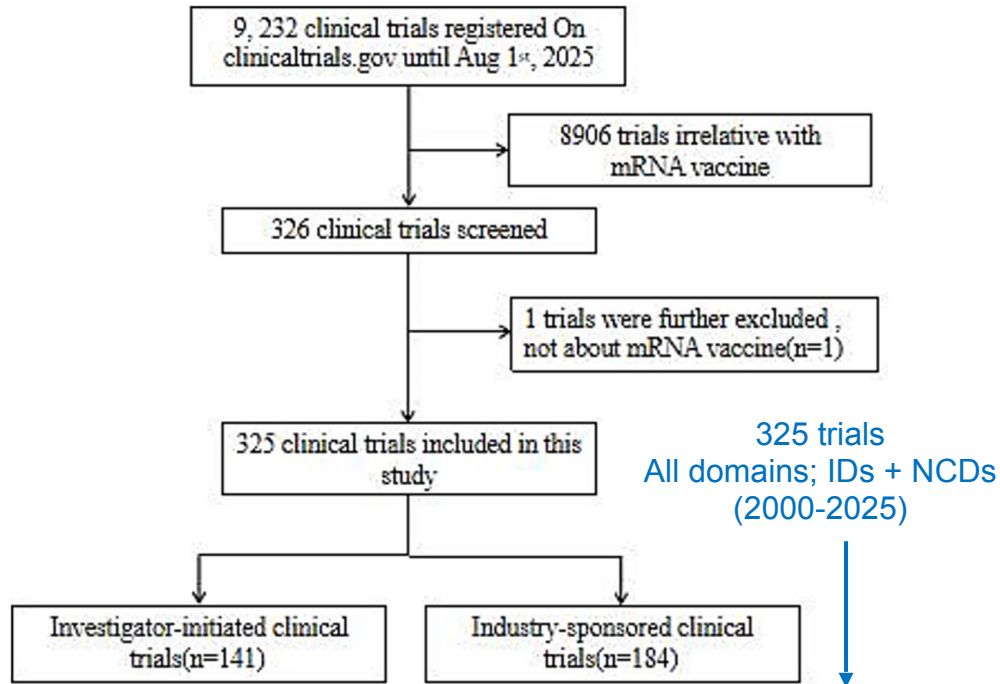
9, 232 clinical trials registered On clinicaltrials.gov until Aug 1$^{st}$, 2025

8906 trials irrelative with mRNA vaccine

326 clinical trials screened

1 trials were further excluded , not about mRNA vaccine(n=1)

325 clinical trials included in this study

325 trials
All domains; IDs + NCDs
(2000-2025)

Investigator-initiated clinical trials(n=141)

Industry-sponsored clinical trials(n=184)